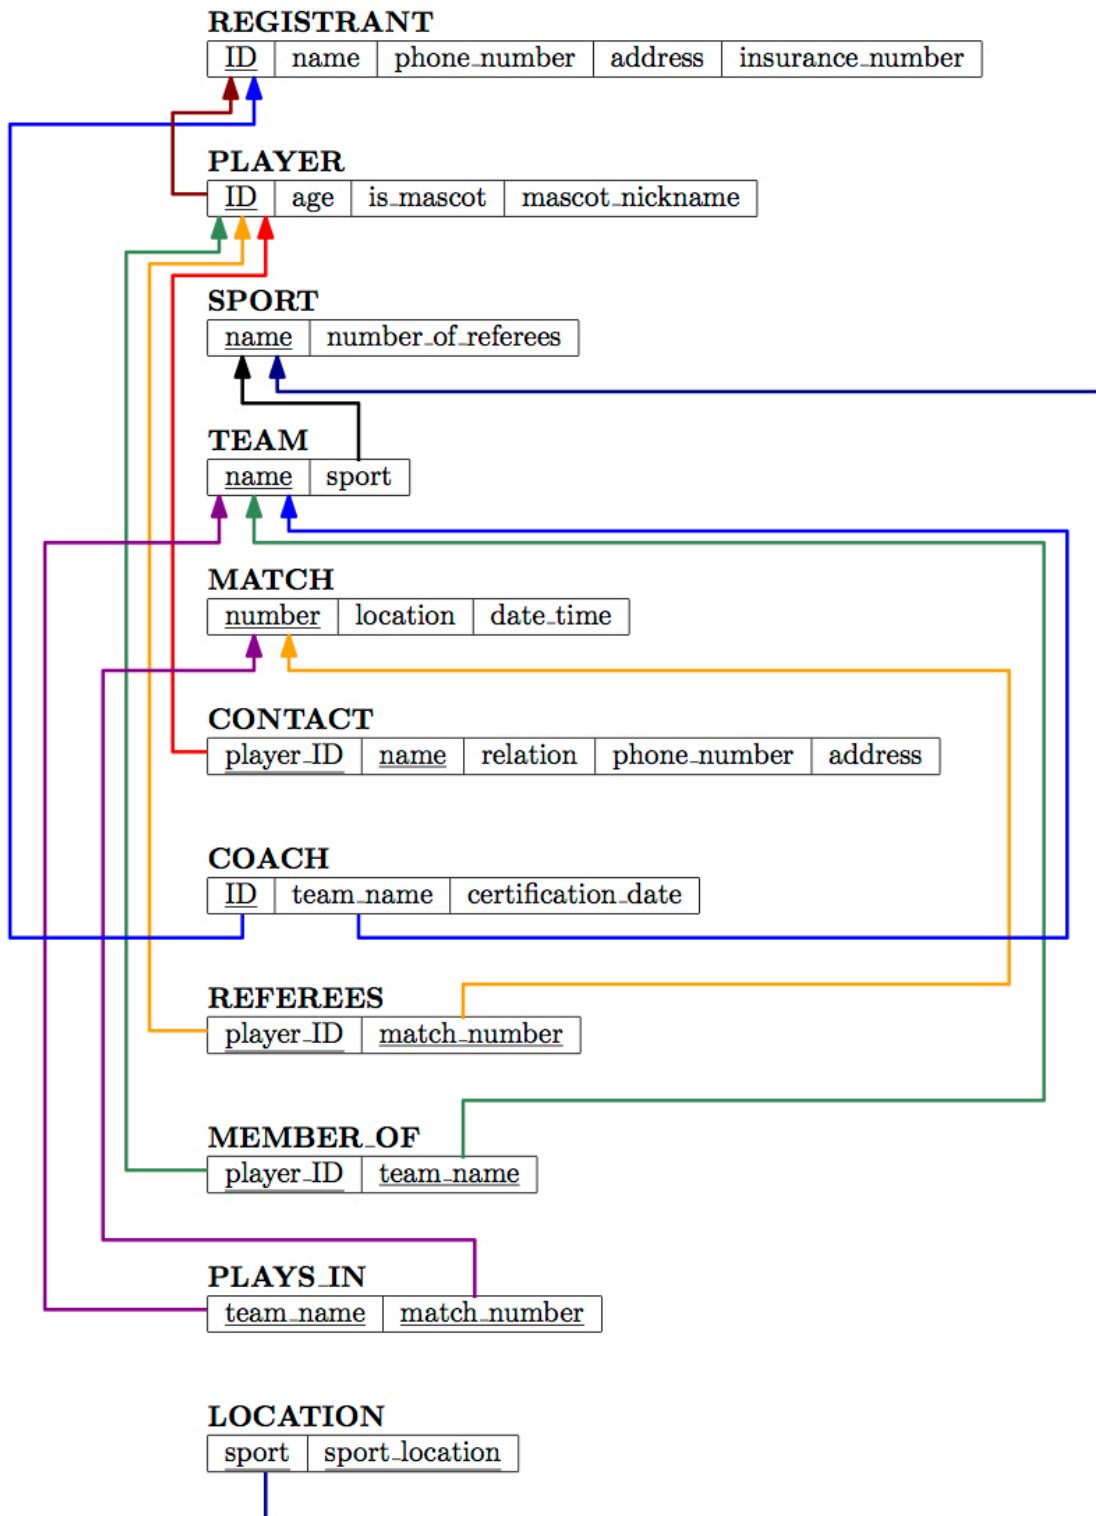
REGISTRANT

| ID | name | phone_number | address | insurance_number |
|---|---|---|---|---|

PLAYER

| ID | age | is_mascot | mascot_nickname |
|---|---|---|---|

SPORT

| name | number_of_referees |
|---|---|

TEAM

| name | sport |
|---|---|

MATCH

| number | location | date_time |
|---|---|---|

CONTACT

| player_ID | name | relation | phone_number | address |
|---|---|---|---|---|

COACH

| ID | team_name | certification_date |
|---|---|---|

REFEREES

| player_ID | match_number |
|---|---|

MEMBER_OF

| player_ID | team_name |
|---|---|

PLAYS_IN

| team_name | match_number |
|---|---|

LOCATION

| sport | sport_location |
|---|---|